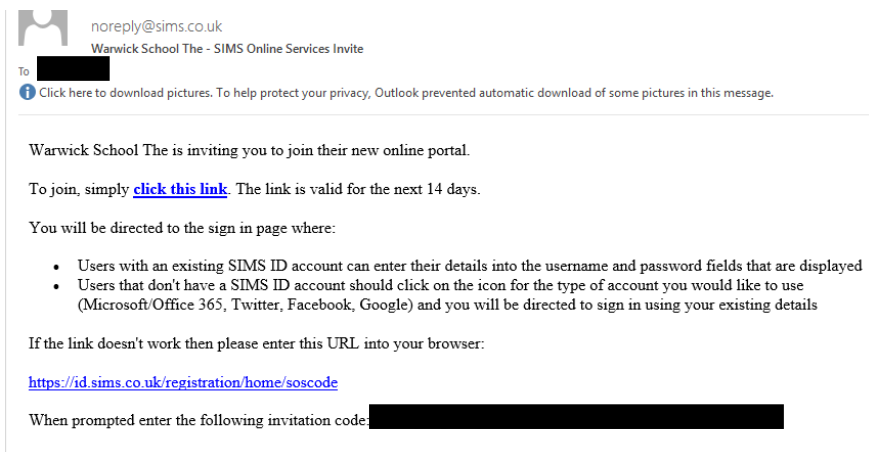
noreply@sims.co.uk
Warwick School The - SIMS Online Services Invite

To

Click here to download pictures. To help protect your privacy, Outlook prevented automatic download of some pictures in this message.

Warwick School The is inviting you to join their new online portal.

To join, simply click this link. The link is valid for the next 14 days.

You will be directed to the sign in page where:

- Users with an existing SIMS ID account can enter their details into the username and password fields that are displayed
- Users that don't have a SIMS ID account should click on the icon for the type of account you would like to use (Microsoft/Office 365, Twitter, Facebook, Google) and you will be directed to sign in using your existing details

If the link doesn't work then please enter this URL into your browser:

https://id.sims.co.uk/registration/home/soscode

When prompted enter the following invitation code: